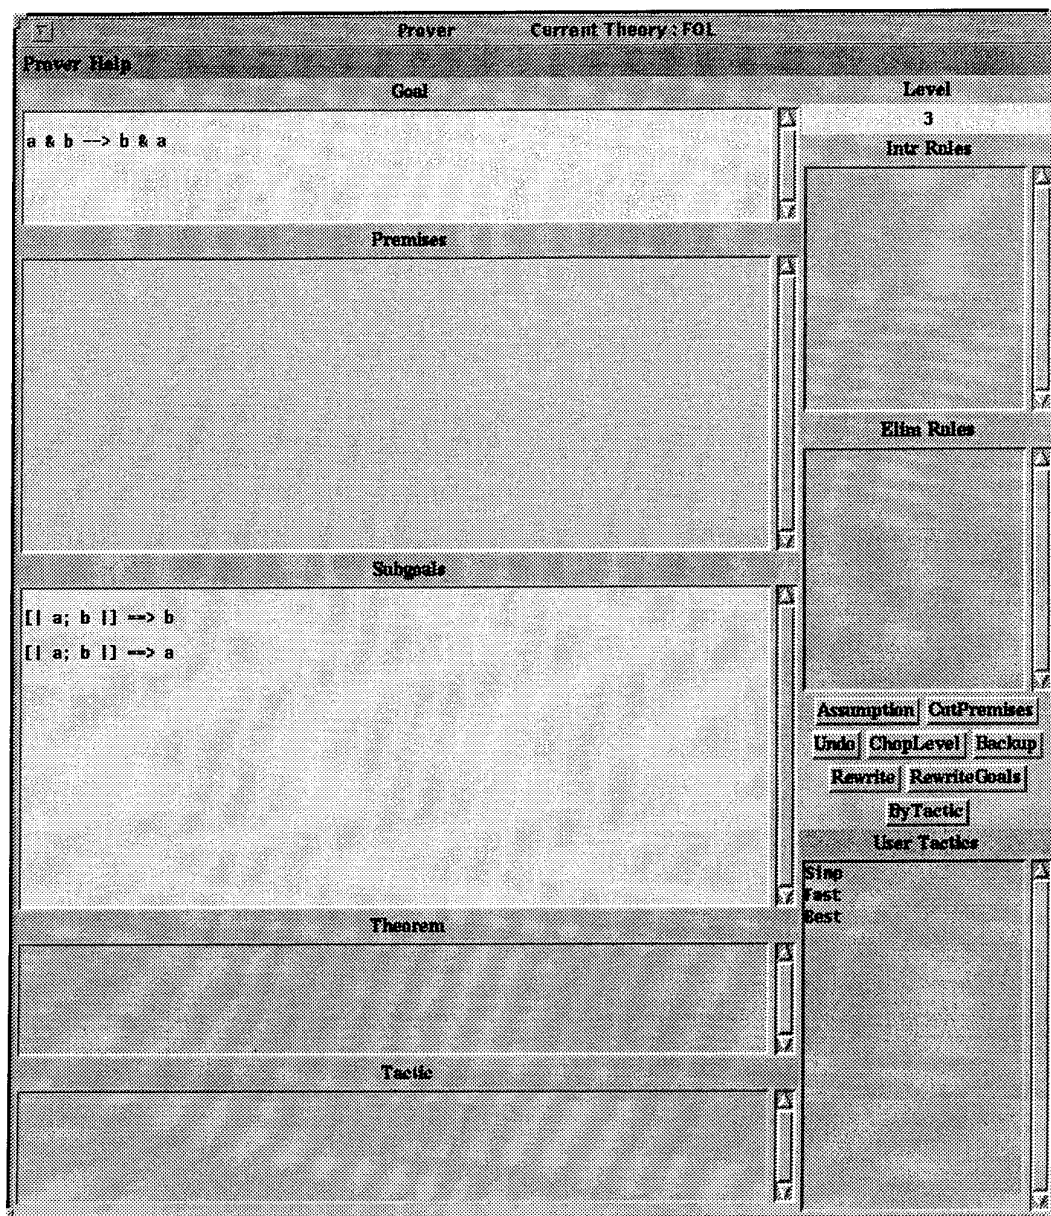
Prover Current Theory : FOL

Prover Help

Goal

a & b --> b & a

Premises

Subgoals

[| a; b |] ==> b

[| a; b |] ==> a

Theorem

Tactic

Level

3

Intr Rules

Elim Rules

Assumption CutPremises

Undo ChopLevel Backup

Rewrite RewriteGoals

ByTactic

User Tactics

Simp
Fast
Best